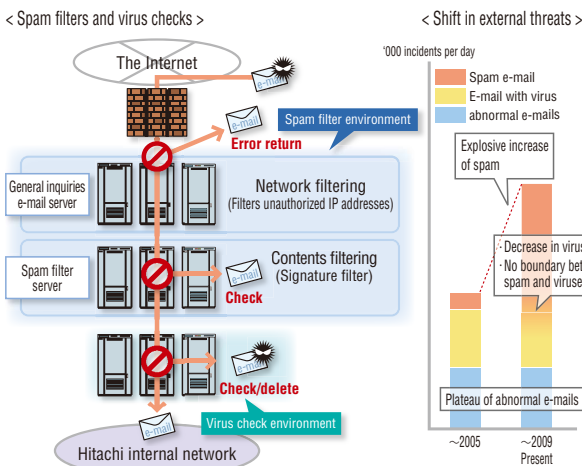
< Spam filters and virus checks >

The Internet

e-mail

e-mail

Spam filter environment

Error return

General inquiries e-mail server

Network filtering
(Filters unauthorized IP addresses)

Spam filter server

Contents filtering
(Signature filter)

e-mail

Check

e-mail

Check/delete

e-mail

Virus check environment

Hitachi internal network

< Shift in external threats >

'000 incidents per day

Spam e-mail

E-mail with virus

abnormal e-mails

Explosive increase of spam

· Decrease in virus
· No boundary bet
spam and viruse

Plateau of abnormal e-mails

~2005

~2009
Present